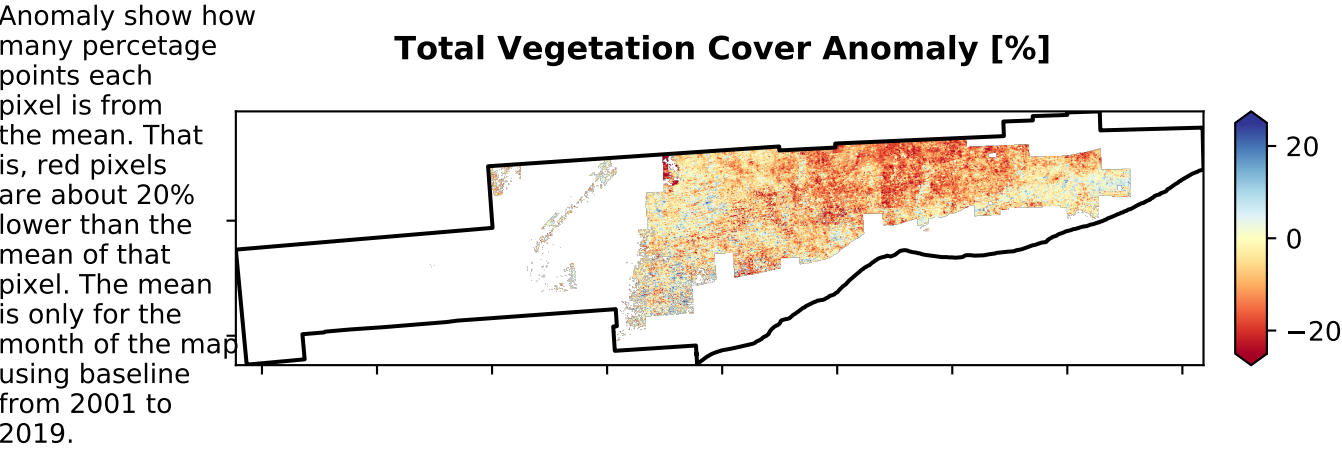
Anomaly show how many percetage points each pixel is from the mean. That is, red pixels are about 20% lower than the mean of that pixel. The mean is only for the month of the map using baseline from 2001 to 2019.

Total Vegetation Cover Anomaly [%]

20
0
−20